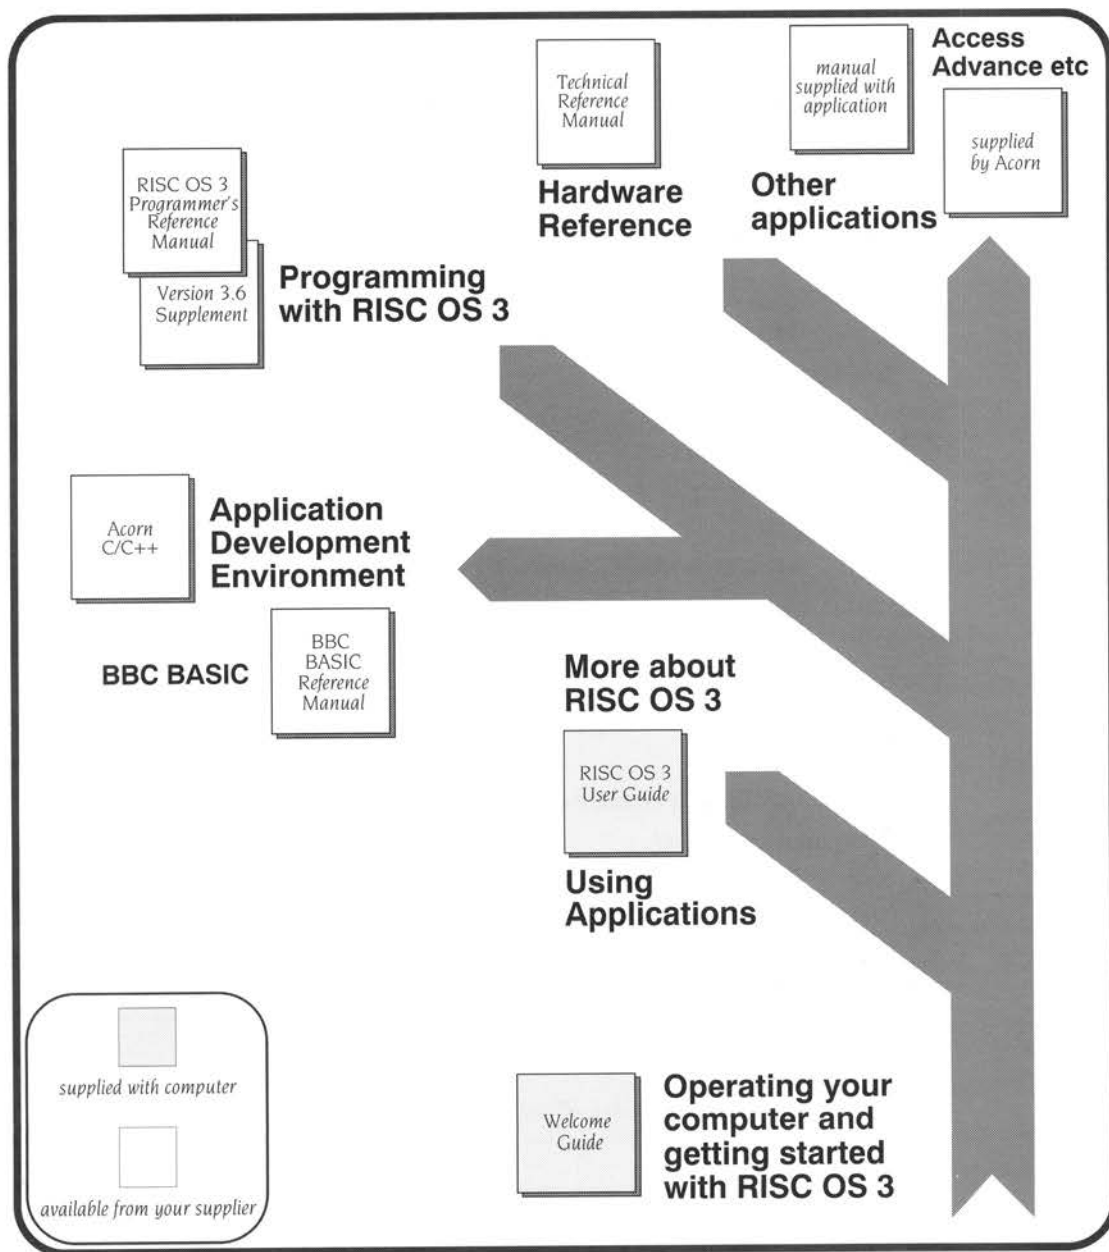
Technical Reference Manual

Hardware Reference

manual supplied with application

Access Advance etc

supplied by Acorn

Other applications

RISC OS 3 Programmer's Reference Manual

Version 3.6 Supplement

Programming with RISC OS 3

Acorn C/C++

Application Development Environment

BBC BASIC

BBC BASIC Reference Manual

More about RISC OS 3

RISC OS 3 User Guide

Using Applications

supplied with computer

available from your supplier

Welcome Guide

Operating your computer and getting started with RISC OS 3